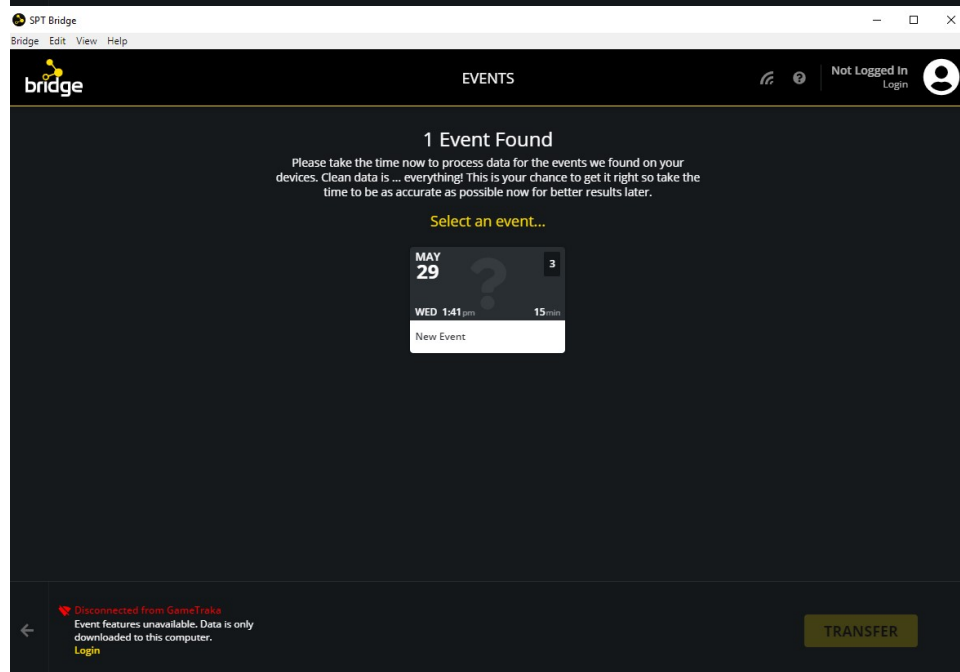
SPT Bridge

Bridge Edit View Help

bridge

EVENTS

Not Logged In
Login

1 Event Found

Please take the time now to process data for the events we found on your devices. Clean data is ... everything! This is your chance to get it right so take the time to be as accurate as possible now for better results later.

Select an event...

MAY
29
3
WED 1:41 pm
15 min
New Event

Disconnected from GameTraka
Event features unavailable. Data is only downloaded to this computer.
Login

TRANSFER